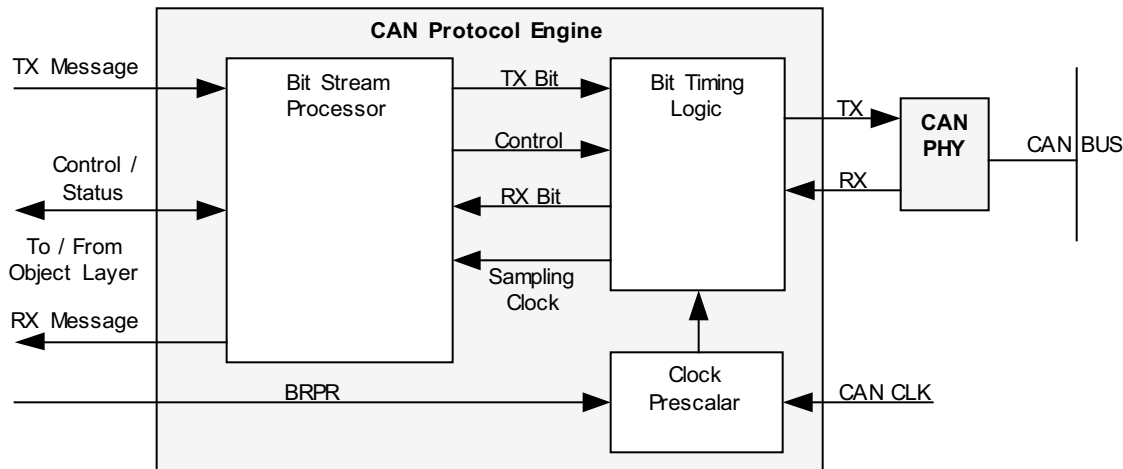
CAN Protocol Engine

TX Message

Bit Stream Processor

TX Bit

Bit Timing Logic

TX

CAN PHY

CAN BUS

Control

Control / Status

RX Bit

RX

To / From Object Layer

Sampling Clock

RX Message

BRPR

Clock Prescalar

CAN CLK